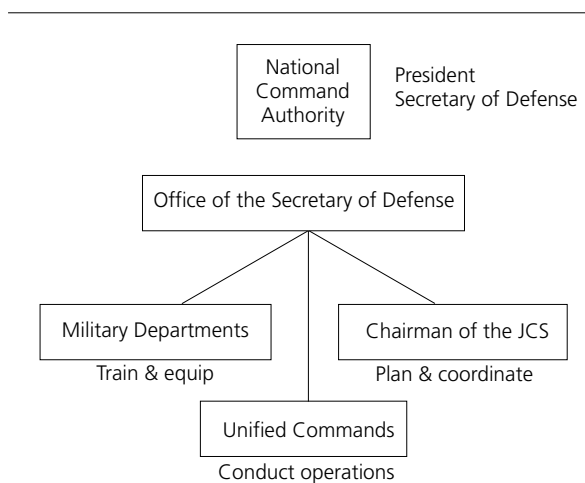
National Command Authority

President
Secretary of Defense

Office of the Secretary of Defense

Military Departments
Train & equip

Chairman of the JCS
Plan & coordinate

Unified Commands
Conduct operations